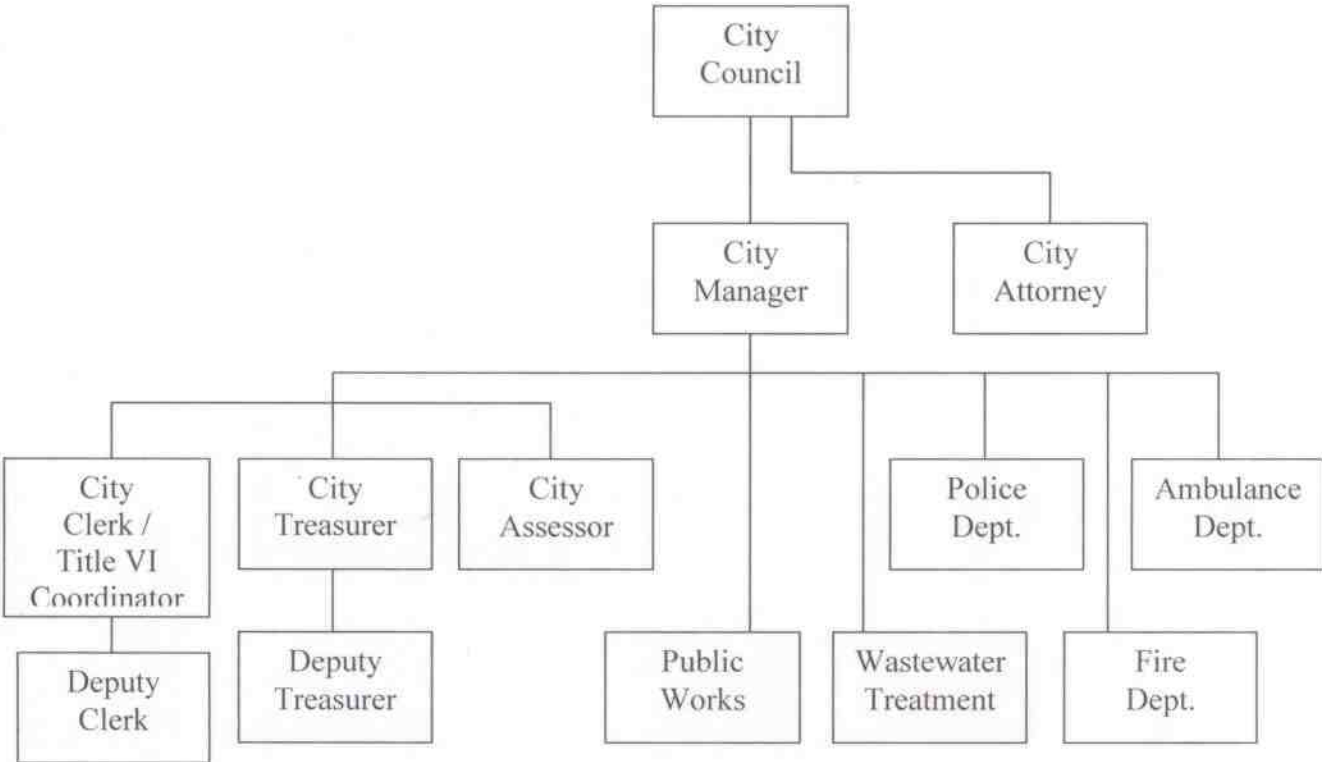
City Council

City Manager

City Attorney

City Clerk / Title VI Coordinator

City Treasurer

City Assessor

Police Dept.

Ambulance Dept.

Deputy Clerk

Deputy Treasurer

Public Works

Wastewater Treatment

Fire Dept.